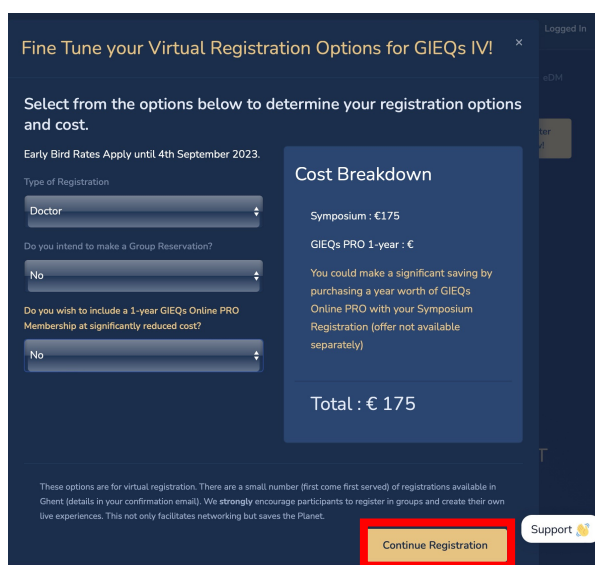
Logged In

eDM

ter

T

Fine Tune your Virtual Registration Options for GIEQs IV!

×

Select from the options below to determine your registration options and cost.

Early Bird Rates Apply until 4th September 2023.

Type of Registration

Doctor

Do you intend to make a Group Reservation?

No

Do you wish to include a 1-year GIEQs Online PRO Membership at significantly reduced cost?

No

Cost Breakdown

Symposium : €175

GIEQs PRO 1-year : €

You could make a significant saving by purchasing a year worth of GIEQs Online PRO with your Symposium Registration (offer not available separately)

Total : € 175

These options are for virtual registration. There are a small number (first come first served) of registrations available in Ghent (details in your confirmation email). We **strongly** encourage participants to register in groups and create their own live experiences. This not only facilitates networking but saves the Planet.

Continue Registration

Support